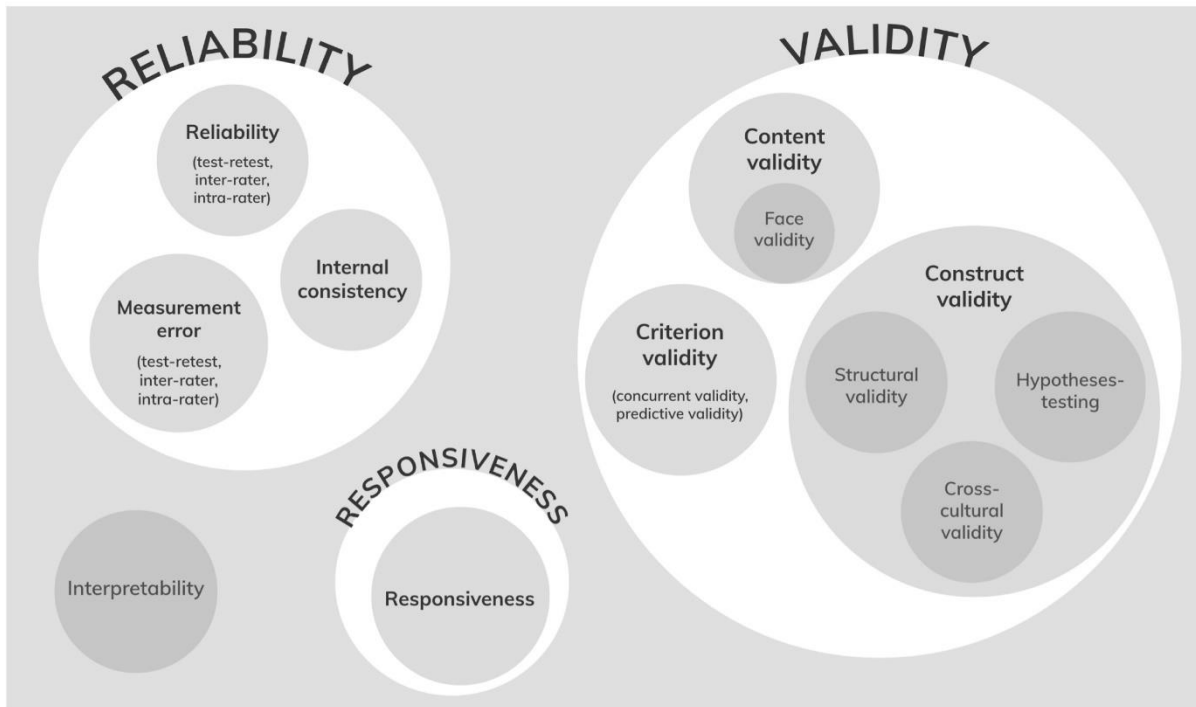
RELIABILITY

Reliability
(test-retest, inter-rater, intra-rater)

Internal consistency

Measurement error
(test-retest, inter-rater, intra-rater)

VALIDITY

Content validity

Face validity

Construct validity

Criterion validity
(concurrent validity, predictive validity)

Structural validity

Hypotheses-testing

Cross-cultural validity

RESPONSIVENESS

Responsiveness

Interpretability